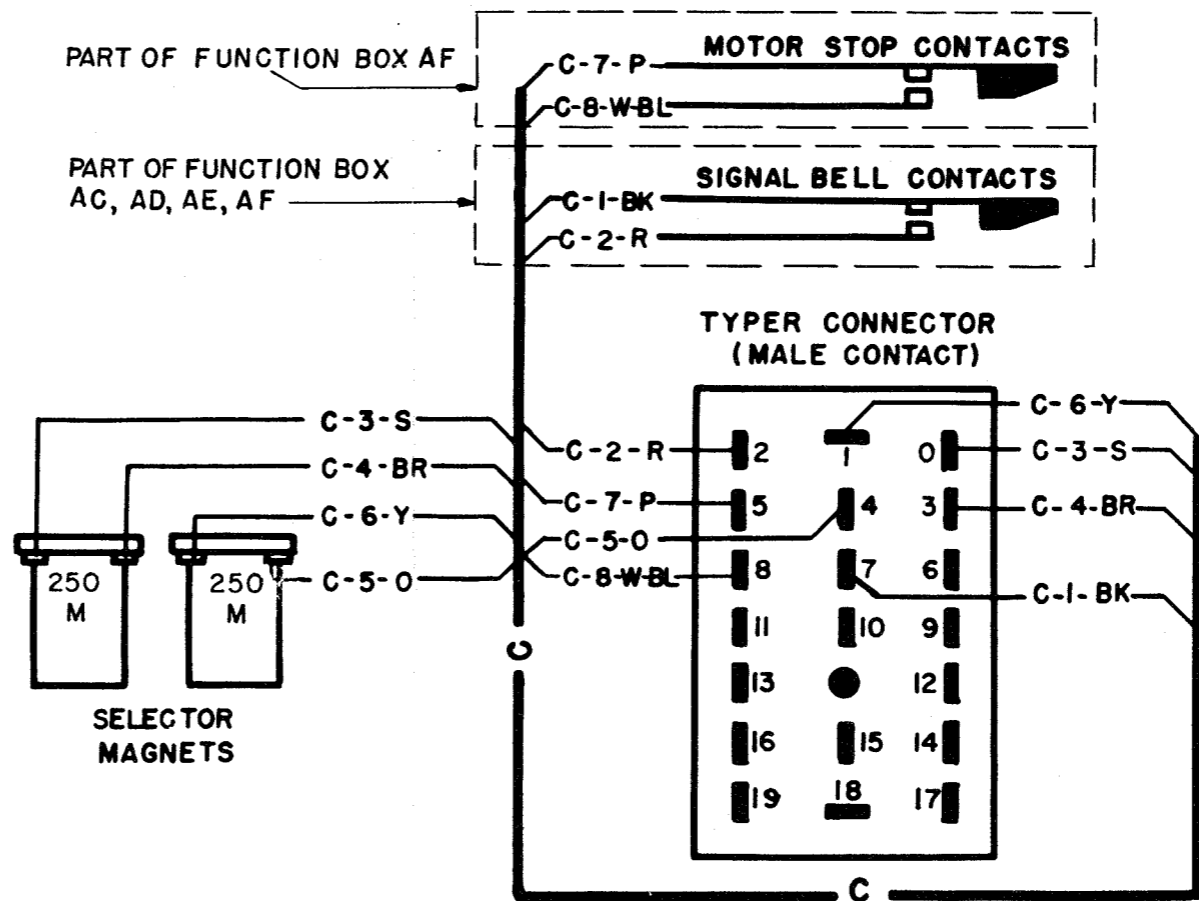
PART OF FUNCTION BOX AF

C-7-P
MOTOR STOP CONTACTS
C-8-W-BL

PART OF FUNCTION BOX AC, AD, AE, AF

SIGNAL BELL CONTACTS
C-1-BK
C-2-R

TYPER CONNECTOR
(MALE CONTACT)

C-3-S
C-4-BR
C-6-Y
C-5-O

250
M

250
M

SELECTOR
MAGNETS

C-2-R
C-7-P
C-5-O
C-8-W-BL

C

C-6-Y
C-3-S
C-4-BR
C-1-BK

2
1
0
5
4
3
8
7
6
11
10
9
13
12
16
15
14
19
18
17

C